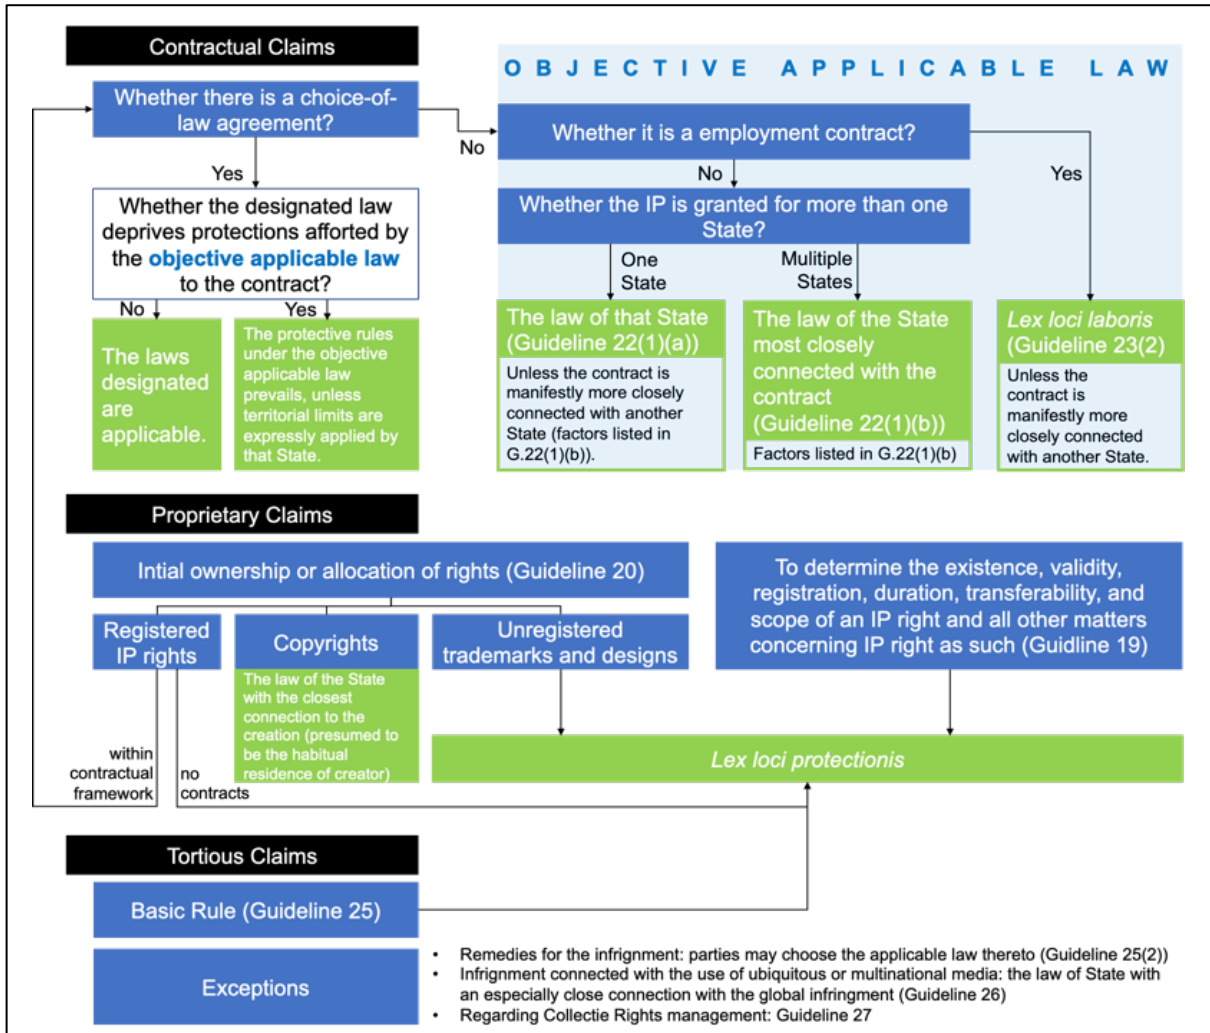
Contractual Claims

Whether there is a choice-of-law agreement?

Yes

Whether the designated law deprives protections afforted by the objective applicable law to the contract?

No

The laws designated are applicable.

Yes

The protective rules under the objective applicable law prevails, unless territorial limits are expressly applied by that State.

No

OBJECTIVE APPLICABLE LAW

Whether it is a employment contract?

No

Whether the IP is granted for more than one State?

One State

The law of that State (Guideline 22(1)(a))

Unless the contract is manifestly more closely connected with another State (factors listed in G.22(1)(b)).

Mulitiple States

The law of the State most closely connected with the contract (Guideline 22(1)(b))

Factors listed in G.22(1)(b)

Yes

*Lex loci laboris* (Guideline 23(2)

Unless the contract is manifestly more closely connected with another State.

Proprietary Claims

Intial ownership or allocation of rights (Guideline 20)

Registered IP rights

within contractual framework

no contracts

Copyrights

The law of the State with the closest connection to the creation (presumed to be the habitual residence of creator)

Unregistered trademarks and designs

To determine the existence, validity, registration, duration, transferability, and scope of an IP right and all other matters concerning IP right as such (Guidline 19)

*Lex loci protectionis*

Tortious Claims

Basic Rule (Guideline 25)

Exceptions

• Remedies for the infrignment: parties may choose the applicable law thereto (Guideline 25(2))
• Infrignment connected with the use of ubiquitous or multinational media: the law of State with an especially close connection with the global infringment (Guideline 26)
• Regarding Collectie Rights management: Guideline 27